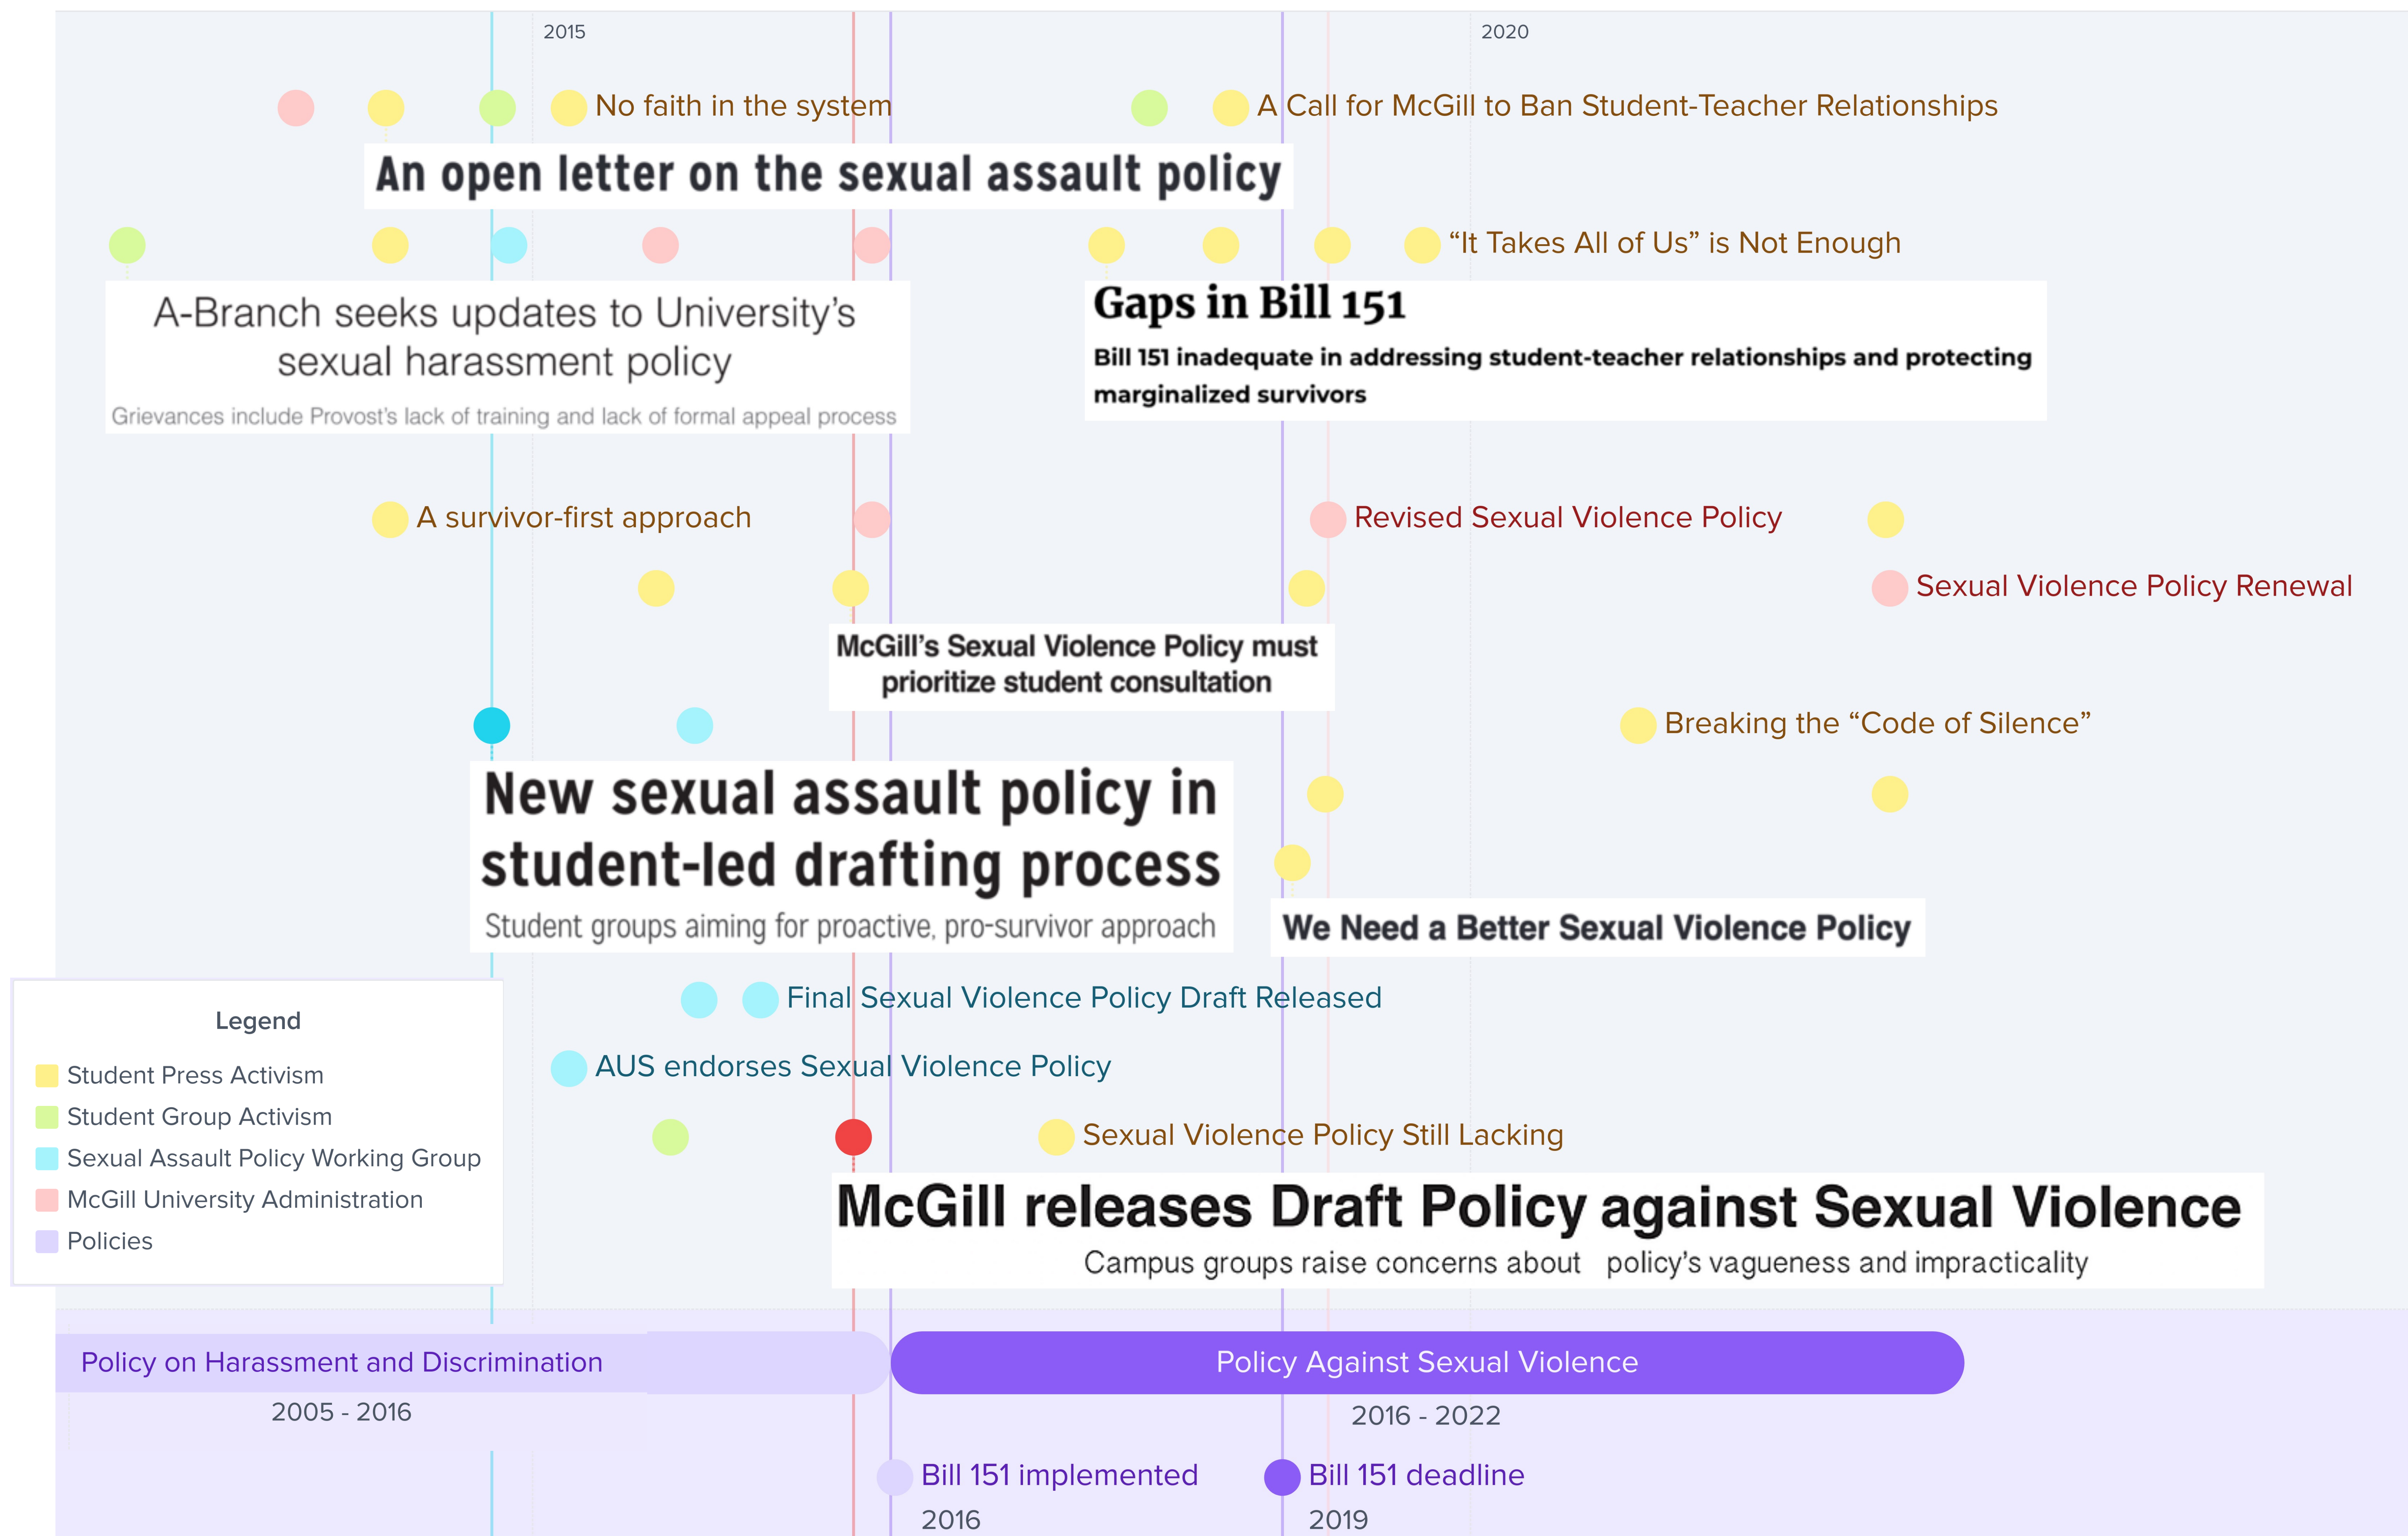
2015

2020

No faith in the system

A Call for McGill to Ban Student-Teacher Relationships

An open letter on the sexual assault policy

“It Takes All of Us” is Not Enough

A-Branch seeks updates to University’s sexual harassment policy

Grievances include Provost’s lack of training and lack of formal appeal process

Gaps in Bill 151

Bill 151 inadequate in addressing student-teacher relationships and protecting marginalized survivors

A survivor-first approach

Revised Sexual Violence Policy

Sexual Violence Policy Renewal

McGill’s Sexual Violence Policy must prioritize student consultation

Breaking the “Code of Silence”

New sexual assault policy in student-led drafting process

Student groups aiming for proactive, pro-survivor approach

We Need a Better Sexual Violence Policy

Final Sexual Violence Policy Draft Released

AUS endorses Sexual Violence Policy

Sexual Violence Policy Still Lacking

McGill releases Draft Policy against Sexual Violence

Campus groups raise concerns about policy’s vagueness and impracticality

Legend

Student Press Activism

Student Group Activism

Sexual Assault Policy Working Group

McGill University Administration

Policies

Policy on Harassment and Discrimination

2005 - 2016

Policy Against Sexual Violence

2016 - 2022

Bill 151 implemented

2016

Bill 151 deadline

2019